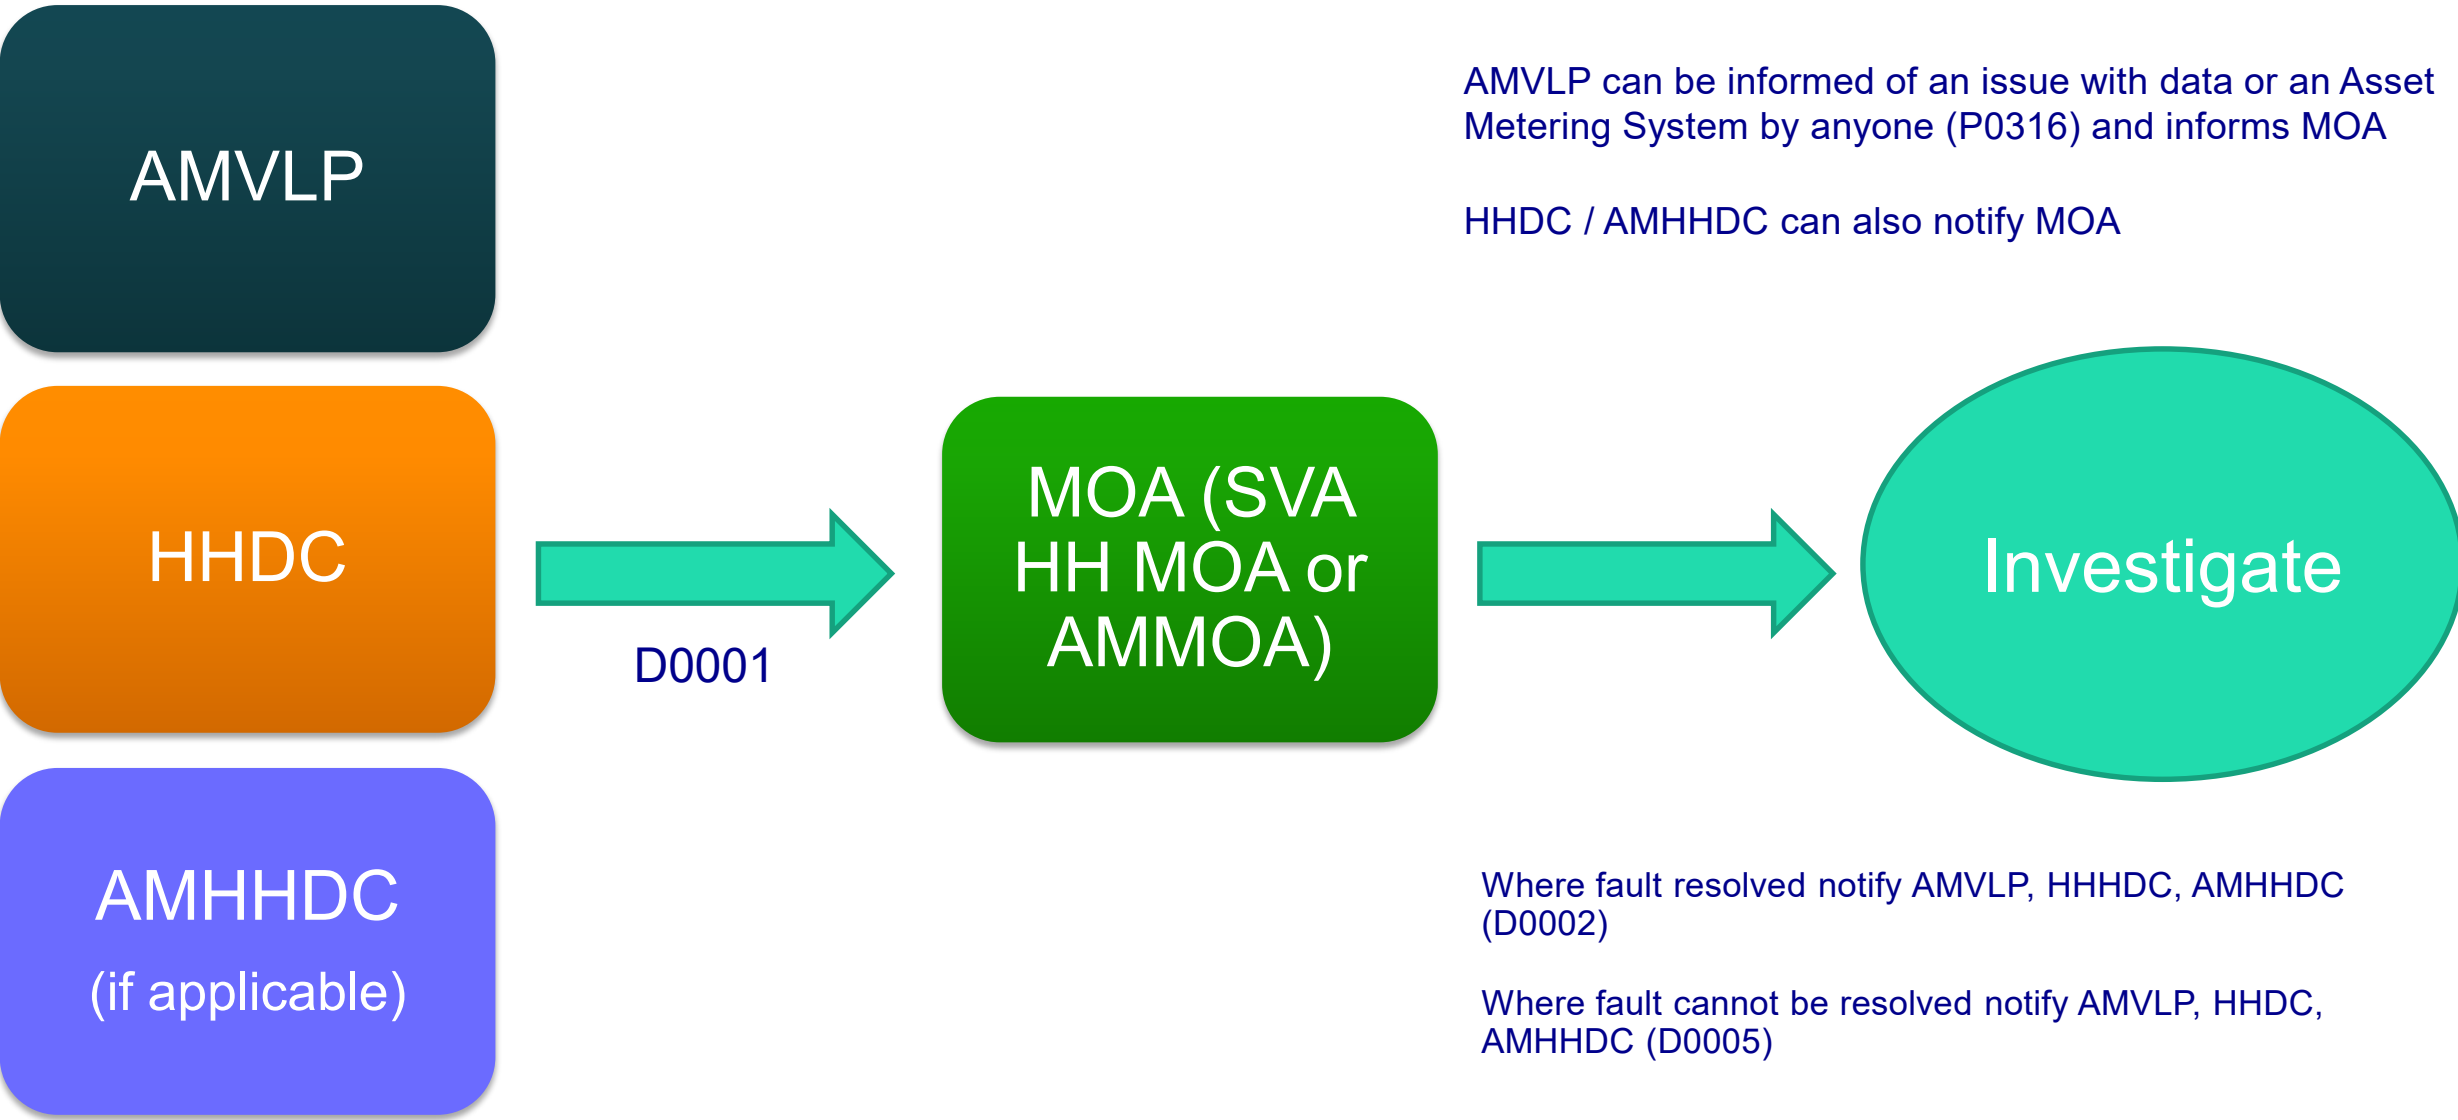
AMVLP

HHDC

AMHHDC
(if applicable)

D0001

MOA (SVA HH MOA or AMMOA)

AMVLP can be informed of an issue with data or an Asset Metering System by anyone (P0316) and informs MOA

HHDC / AMHHDC can also notify MOA

Investigate

Where fault resolved notify AMVLP, HHHDC, AMHHDC (D0002)

Where fault cannot be resolved notify AMVLP, HHDC, AMHHDC (D0005)